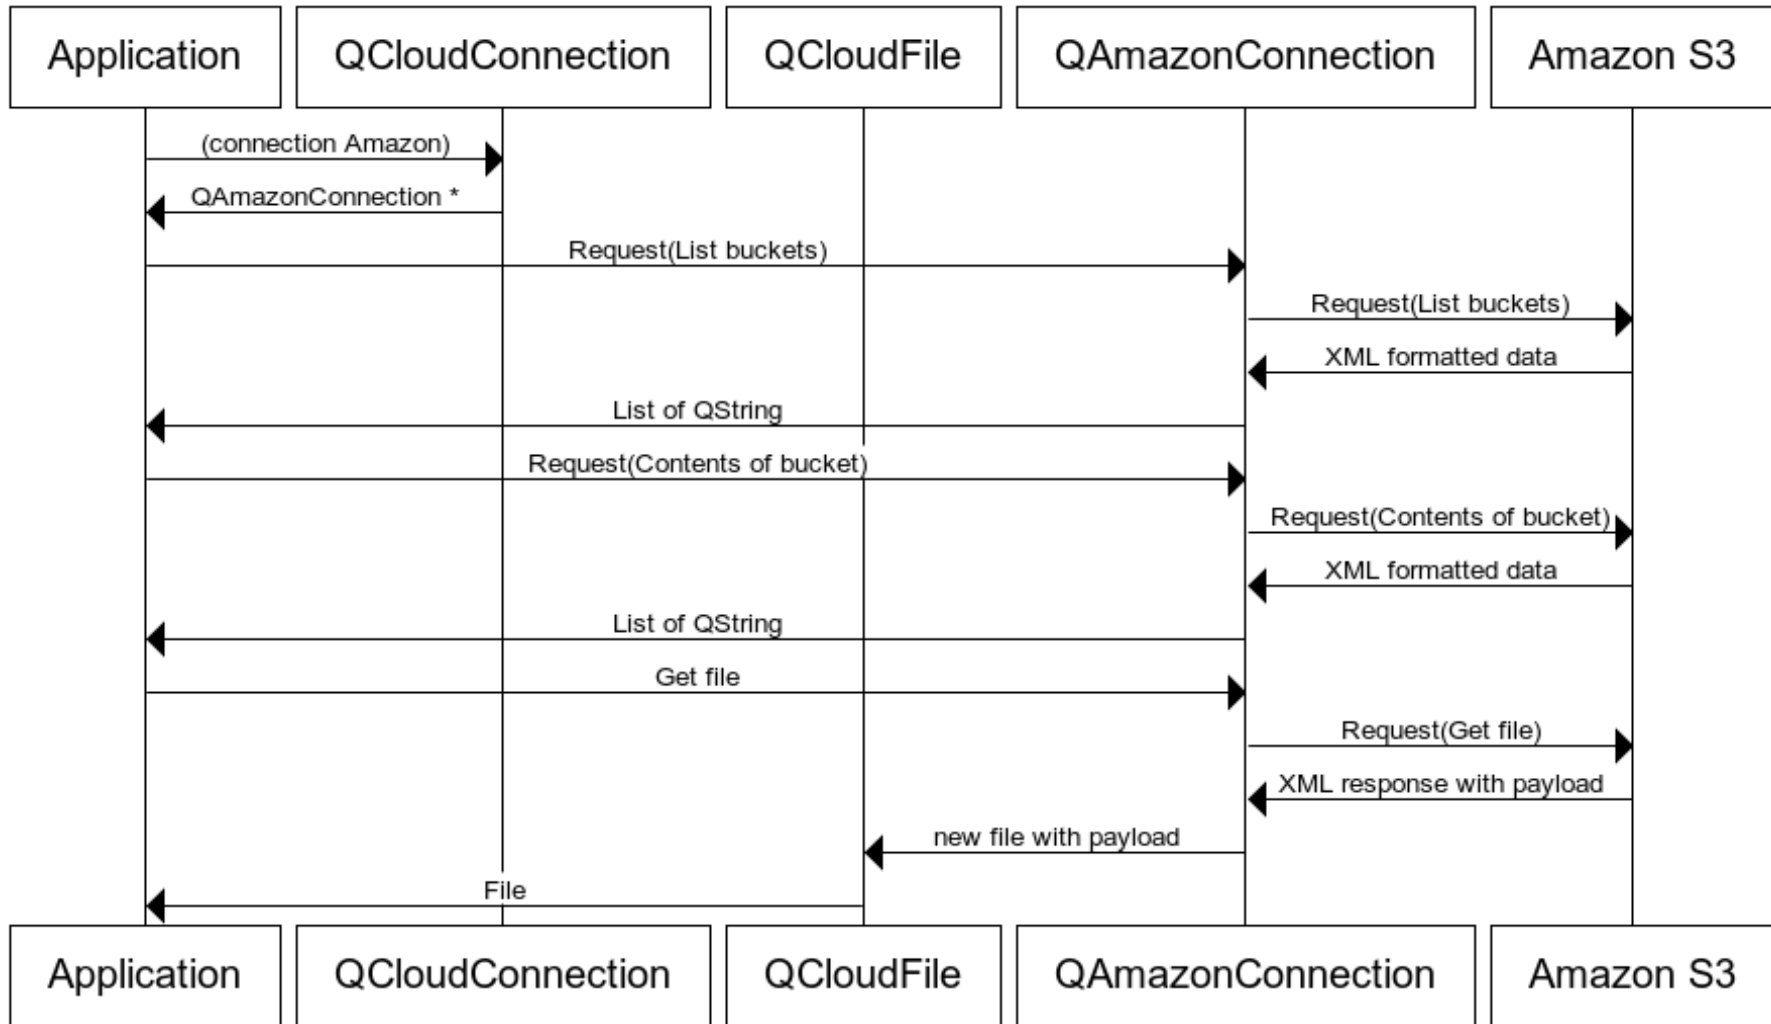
Application
QCloudConnection
QCloudFile
QAmazonConnection
Amazon S3

(connection Amazon)
QAmazonConnection *
Request(List buckets)
Request(List buckets)
XML formatted data
List of QString
Request(Contents of bucket)
Request(Contents of bucket)
XML formatted data
List of QString
Get file
Request(Get file)
XML response with payload
new file with payload
File

Application
QCloudConnection
QCloudFile
QAmazonConnection
Amazon S3